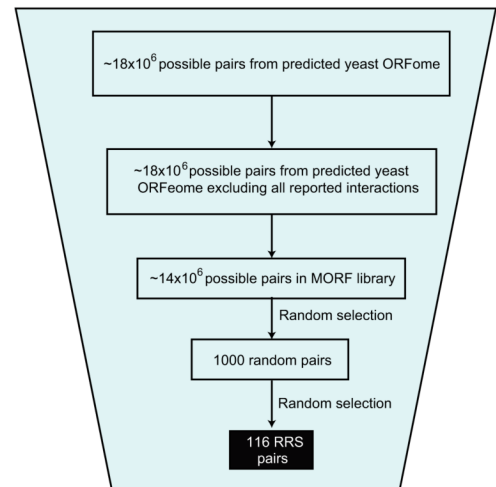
~18x$10^6$ possible pairs from predicted yeast ORFome

~18x$10^6$ possible pairs from predicted yeast ORFeome excluding all reported interactions

~14x$10^6$ possible pairs in MORF library

Random selection

1000 random pairs

Random selection

116 RRS pairs